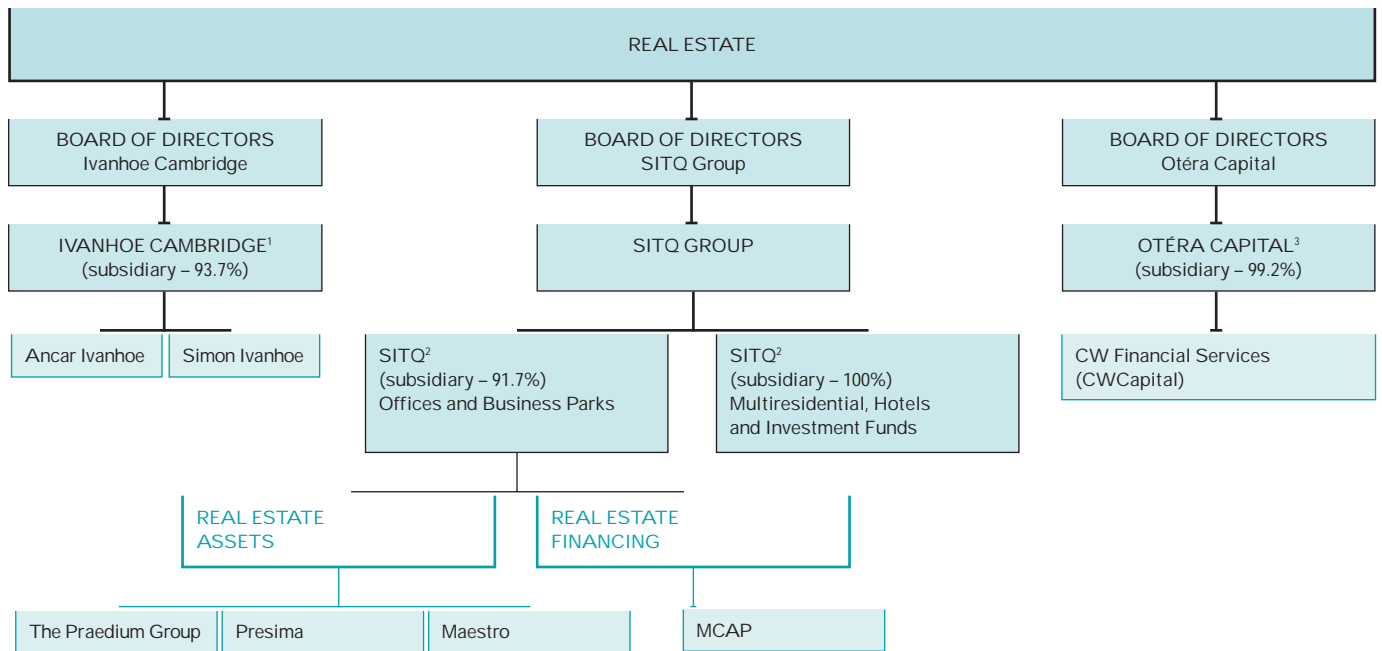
REAL ESTATE

BOARD OF DIRECTORS
Ivanhoe Cambridge

BOARD OF DIRECTORS
SITQ Group

BOARD OF DIRECTORS
Otéra Capital

IVANHOE CAMBRIDGE$^1$
(subsidiary – 93.7%)

SITQ GROUP

OTÉRA CAPITAL$^3$
(subsidiary – 99.2%)

Ancar Ivanhoe

Simon Ivanhoe

SITQ$^2$
(subsidiary – 91.7%)
Offices and Business Parks

SITQ$^2$
(subsidiary – 100%)
Multiresidential, Hotels and Investment Funds

CW Financial Services
(CWCapital)

REAL ESTATE ASSETS

REAL ESTATE FINANCING

The Praedium Group

Presima

Maestro

MCAP